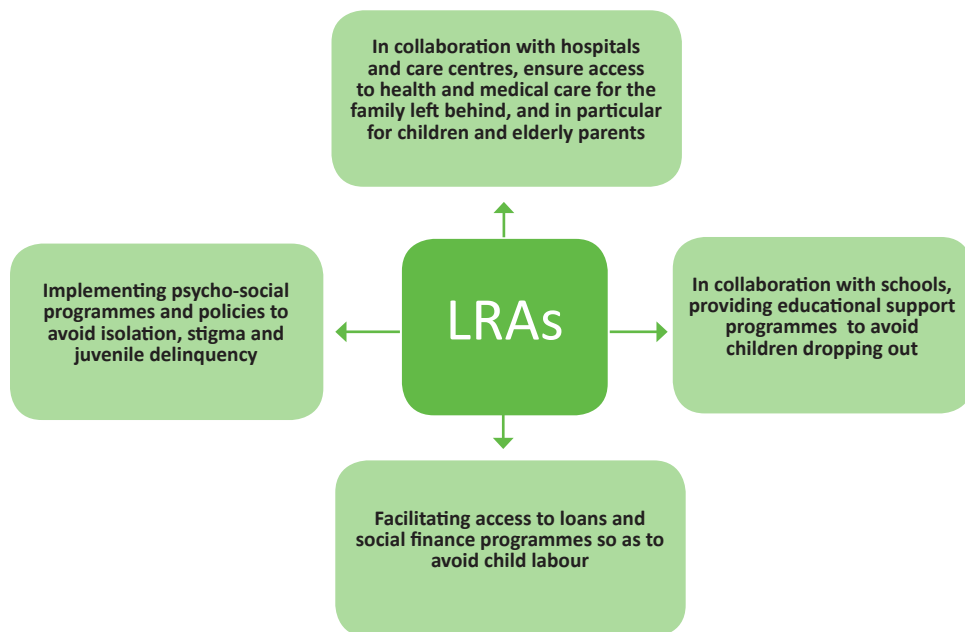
In collaboration with hospitals and care centres, ensure access to health and medical care for the family left behind, and in particular for children and elderly parents

Implementing psycho-social programmes and policies to avoid isolation, stigma and juvenile delinquency

LRAs

In collaboration with schools, providing educational support programmes to avoid children dropping out

Facilitating access to loans and social finance programmes so as to avoid child labour